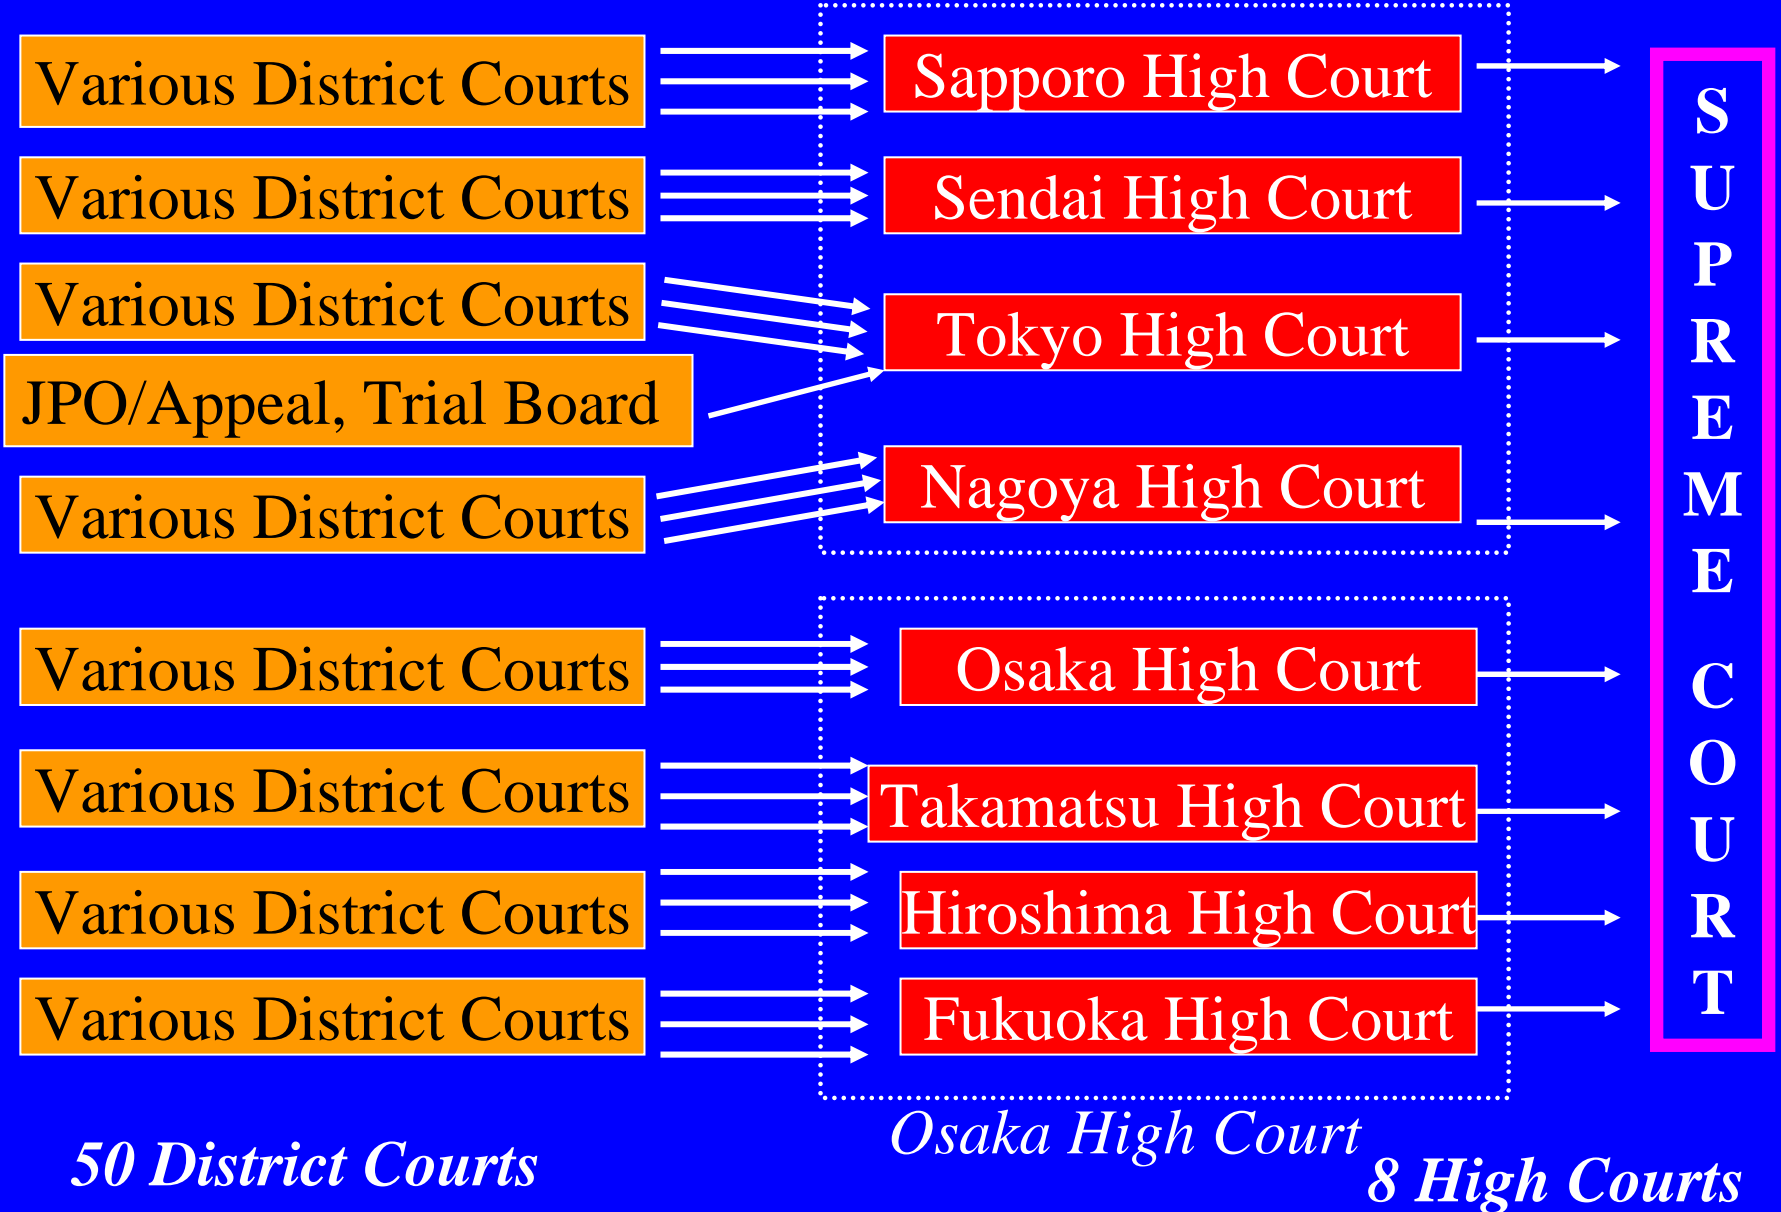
Various District Courts
Various District Courts
Various District Courts
JPO/Appeal, Trial Board
Various District Courts
Various District Courts
Various District Courts
Various District Courts
Various District Courts

Sapporo High Court
Sendai High Court
Tokyo High Court
Nagoya High Court
Osaka High Court
Takamatsu High Court
Hiroshima High Court
Fukuoka High Court

SUPREME COURT

50 District Courts

Osaka High Court

8 High Courts